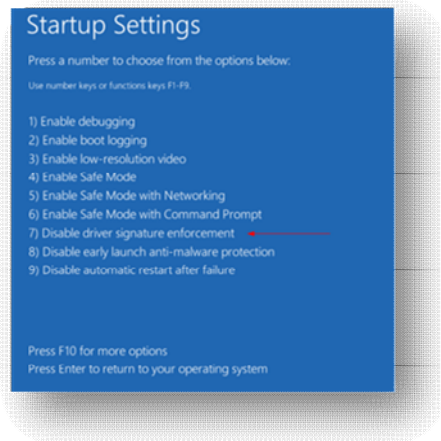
Startup Settings

Press a number to choose from the options below:

Use number keys or functions keys F1-F9.

1) Enable debugging
2) Enable boot logging
3) Enable low-resolution video
4) Enable Safe Mode
5) Enable Safe Mode with Networking
6) Enable Safe Mode with Command Prompt
7) Disable driver signature enforcement
8) Disable early launch anti-malware protection
9) Disable automatic restart after failure

Press F10 for more options
Press Enter to return to your operating system